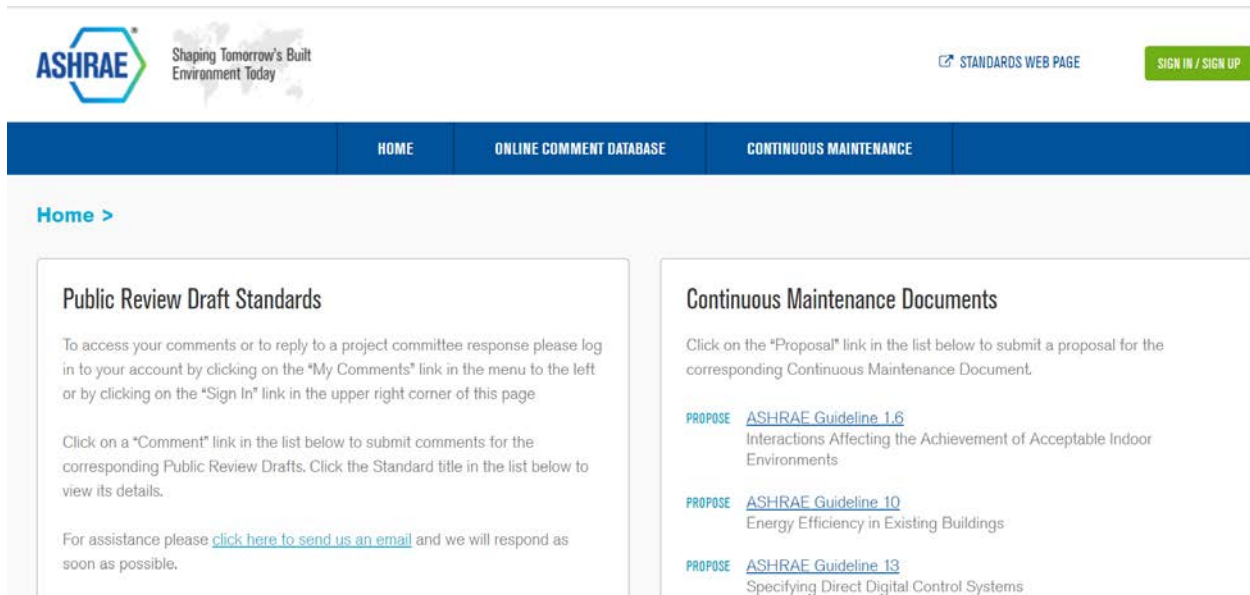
ASHRAE®

Shaping Tomorrow's Built Environment Today

STANDARDS WEB PAGE

SIGN IN / SIGN UP

HOME

ONLINE COMMENT DATABASE

CONTINUOUS MAINTENANCE

Home >

Public Review Draft Standards

To access your comments or to reply to a project committee response please log in to your account by clicking on the "My Comments" link in the menu to the left or by clicking on the "Sign In" link in the upper right corner of this page

Click on a "Comment" link in the list below to submit comments for the corresponding Public Review Drafts. Click the Standard title in the list below to view its details.

For assistance please click here to send us an email and we will respond as soon as possible.

Continuous Maintenance Documents

Click on the "Proposal" link in the list below to submit a proposal for the corresponding Continuous Maintenance Document.

PROPOSE ASHRAE Guideline 1.6
Interactions Affecting the Achievement of Acceptable Indoor Environments

PROPOSE ASHRAE Guideline 10
Energy Efficiency in Existing Buildings

PROPOSE ASHRAE Guideline 13
Specifying Direct Digital Control Systems